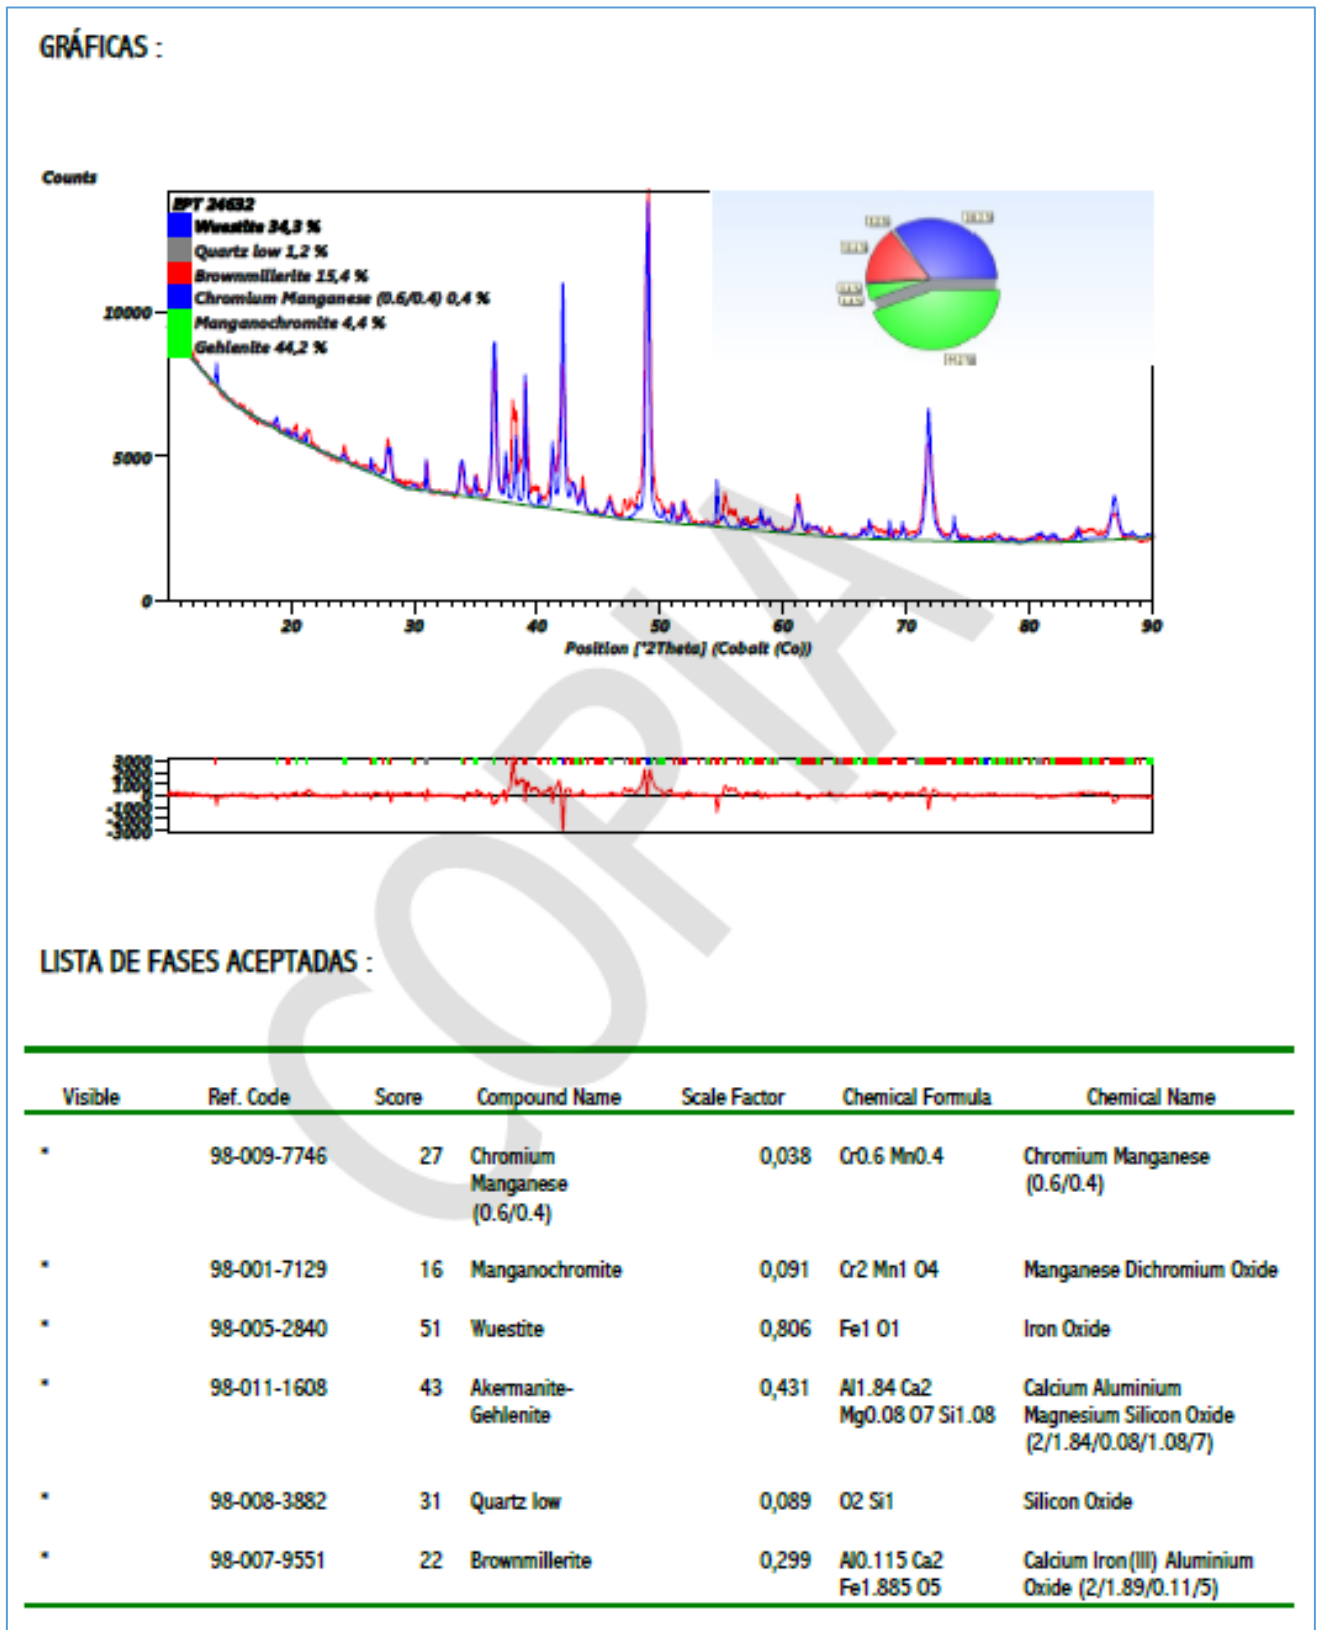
GRÁFICAS :

Counts

BPT 24632
Wuestite 34,3 %
Quartz low 1,2 %
Brownmillerite 15,4 %
Chromium Manganese (0.6/0.4) 0,4 %
Manganochromite 4,4 %
Gehlenite 44,2 %

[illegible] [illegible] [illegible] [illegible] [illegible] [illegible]

10000
5000
0

20 30 40 50 60 70 80 90

Position [°2Theta] (Cobalt (Co))

3000
2000
1000
100
-100
-1000
-2000
-3000

COPIA

LISTA DE FASES ACEPTADAS :

| Visible | Ref. Code | Score | Compound Name | Scale Factor | Chemical Formula | Chemical Name |
|---|---|---|---|---|---|---|
| * | 98-009-7746 | 27 | Chromium Manganese (0.6/0.4) | 0,038 | Cr0.6 Mn0.4 | Chromium Manganese (0.6/0.4) |
| * | 98-001-7129 | 16 | Manganochromite | 0,091 | Cr2 Mn1 O4 | Manganese Dichromium Oxide |
| * | 98-005-2840 | 51 | Wuestite | 0,806 | Fe1 O1 | Iron Oxide |
| * | 98-011-1608 | 43 | Akermanite-Gehlenite | 0,431 | Al1.84 Ca2 Mg0.08 O7 Si1.08 | Calcium Aluminium Magnesium Silicon Oxide (2/1.84/0.08/1.08/7) |
| * | 98-008-3882 | 31 | Quartz low | 0,089 | O2 Si1 | Silicon Oxide |
| * | 98-007-9551 | 22 | Brownmillerite | 0,299 | Al0.115 Ca2 Fe1.885 O5 | Calcium Iron(III) Aluminium Oxide (2/1.89/0.11/5) |